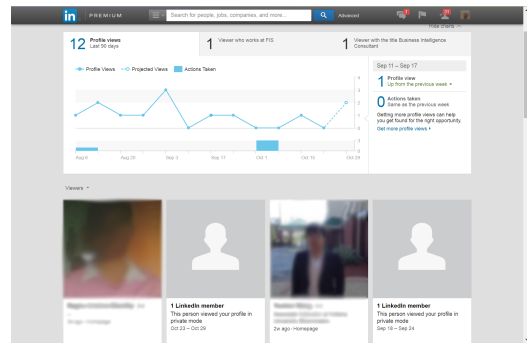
in PREMIUM

Search for people, jobs, companies, and more...

Advanced

Rita shares

12 Profile views
Last 90 days

1 Viewer who works at FIS

1 Viewer with the title Business Intelligence Consultant

Profile Views
Projected Views
Actions Taken

4
3
2
1
0

Aug 6
Aug 20
Sep 3
Sep 17
Oct 1
Oct 15
Oct 29

Sep 11 – Sep 17

1 Profile view
Up from the previous week

0 Actions taken
Same as the previous week

Getting more profile views can help you get found for the right opportunity.

Get more profile views

Viewers

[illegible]
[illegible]

1 LinkedIn member
This person viewed your profile in private mode
Oct 23 – Oct 29

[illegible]
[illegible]
2w ago · Homepage

1 LinkedIn member
This person viewed your profile in private mode
Sep 18 – Sep 24